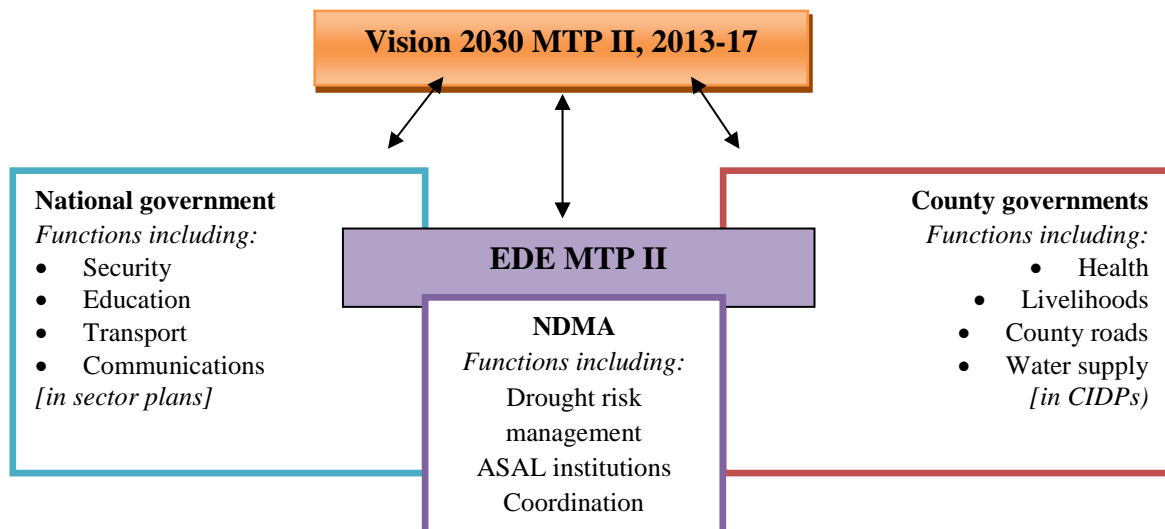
Vision 2030 MTP II, 2013-17

National government
*Functions including:*
- Security
- Education
- Transport
- Communications

*[in sector plans]*

EDE MTP II

NDMA
*Functions including:*
Drought risk management
ASAL institutions
Coordination

County governments
*Functions including:*
- Health
- Livelihoods
- County roads
- Water supply

*[in CIDPs)*